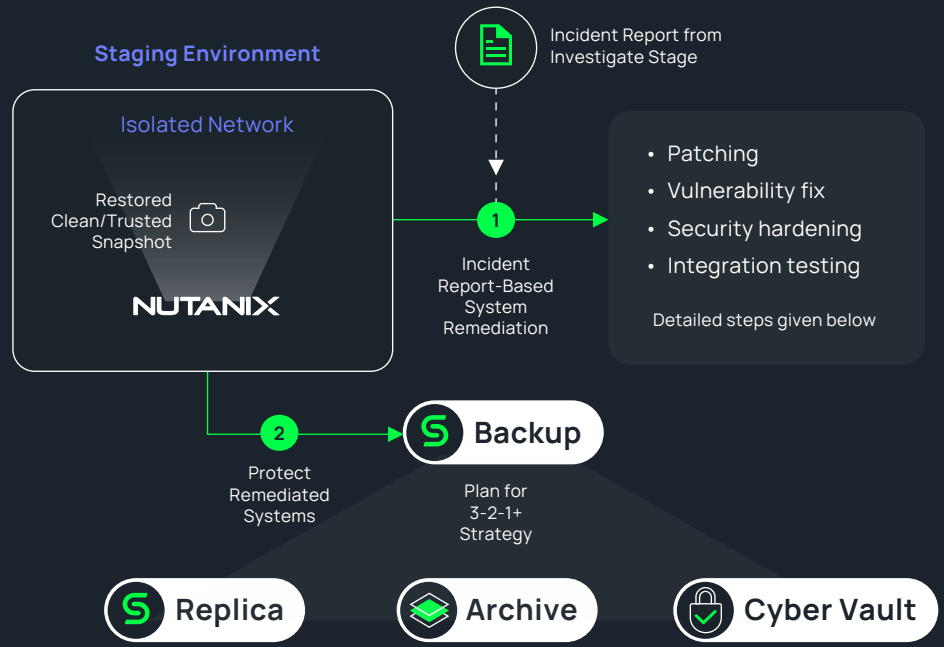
Staging Environment

Isolated Network

Restored Clean/Trusted Snapshot

NUTANIX

Incident Report from Investigate Stage

1

Incident Report-Based System Remediation

- Patching
- Vulnerability fix
- Security hardening
- Integration testing

Detailed steps given below

2

Protect Remediated Systems

Backup

Plan for 3-2-1+ Strategy

Replica

Archive

Cyber Vault